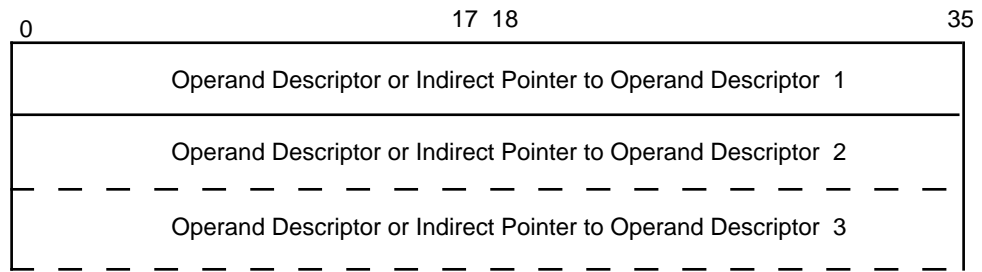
0 17 18 35

Operand Descriptor or Indirect Pointer to Operand Descriptor 1

Operand Descriptor or Indirect Pointer to Operand Descriptor 2

Operand Descriptor or Indirect Pointer to Operand Descriptor 3